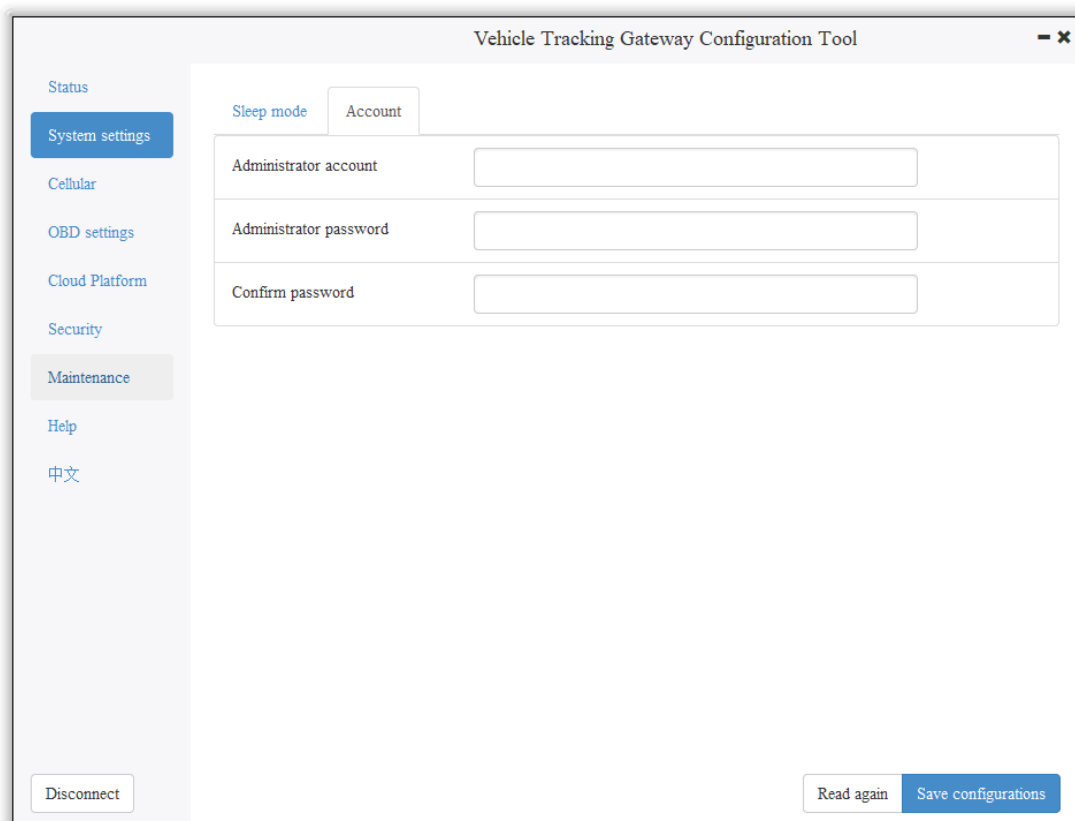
Vehicle Tracking Gateway Configuration Tool

Status
System settings
Cellular
OBD settings
Cloud Platform
Security
Maintenance
Help
中文

Sleep mode
Account

Administrator account
Administrator password
Confirm password

Disconnect
Read again
Save configurations